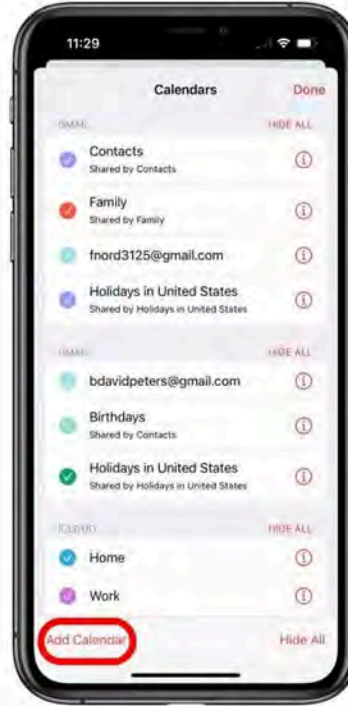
11:29

Calendars

Done

GMAIL

HIDE ALL

Contacts

Shared by Contacts

Family

Shared by Family

fnord3125@gmail.com

Holidays in United States

Shared by Holidays in United States

GMAIL

HIDE ALL

bdavidpeters@gmail.com

Birthdays

Shared by Contacts

Holidays in United States

Shared by Holidays in United States

ICLOUD

HIDE ALL

Home

Work

Add Calendar

Hide All